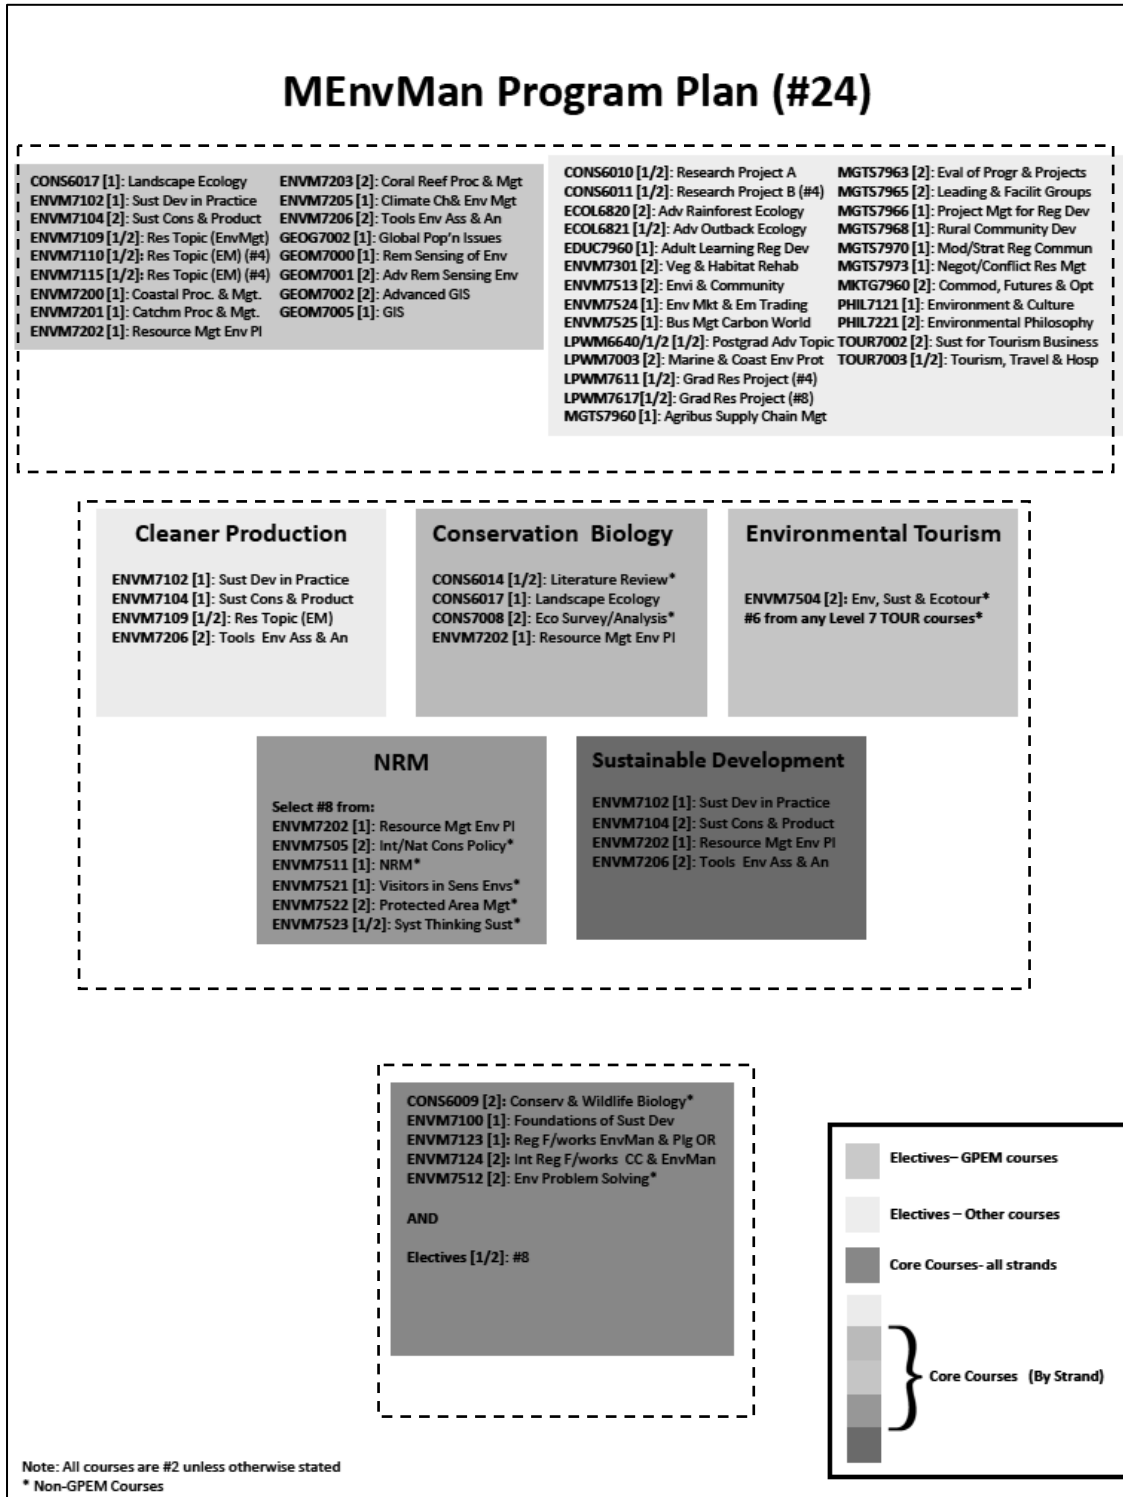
MEnvMan Program Plan (#24)

CONS6017 [1]: Landscape Ecology
ENVM7102 [1]: Sust Dev in Practice
ENVM7104 [2]: Sust Cons & Product
ENVM7109 [1/2]: Res Topic (EnvMgt)
ENVM7110 [1/2]: Res Topic (EM) (#4)
ENVM7115 [1/2]: Res Topic (EM) (#4)
ENVM7200 [1]: Coastal Proc. & Mgt.
ENVM7201 [1]: Catchm Proc & Mgt.
ENVM7202 [1]: Resource Mgt Env Pl

ENVM7203 [2]: Coral Reef Proc & Mgt
ENVM7205 [1]: Climate Ch& Env Mgt
ENVM7206 [2]: Tools Env Ass & An
GEOG7002 [1]: Global Pop'n Issues
GEOM7000 [1]: Rem Sensing of Env
GEOM7001 [2]: Adv Rem Sensing Env
GEOM7002 [2]: Advanced GIS
GEOM7005 [1]: GIS

CONS6010 [1/2]: Research Project A
CONS6011 [1/2]: Research Project B (#4)
ECOL6820 [2]: Adv Rainforest Ecology
ECOL6821 [1/2]: Adv Outback Ecology
EDUC7960 [1]: Adult Learning Reg Dev
ENVM7301 [2]: Veg & Habitat Rehab
ENVM7513 [2]: Envi & Community
ENVM7524 [1]: Env Mkt & Em Trading
ENVM7525 [1]: Bus Mgt Carbon World
LPWM6640/1/2 [1/2]: Postgrad Adv Topic
LPWM7003 [2]: Marine & Coast Env Prot
LPWM7611 [1/2]: Grad Res Project (#4)
LPWM7617[1/2]: Grad Res Project (#8)
MGTS7960 [1]: Agribus Supply Chain Mgt

MGTS7963 [2]: Eval of Progr & Projects
MGTS7965 [2]: Leading & Facilit Groups
MGTS7966 [1]: Project Mgt for Reg Dev
MGTS7968 [1]: Rural Community Dev
MGTS7970 [1]: Mod/Strat Reg Commun
MGTS7973 [1]: Negot/Conflict Res Mgt
MKTG7960 [2]: Commod, Futures & Opt
PHIL7121 [1]: Environment & Culture
PHIL7221 [2]: Environmental Philosophy
TOUR7002 [2]: Sust for Tourism Business
TOUR7003 [1/2]: Tourism, Travel & Hosp

Cleaner Production
ENVM7102 [1]: Sust Dev in Practice
ENVM7104 [1]: Sust Cons & Product
ENVM7109 [1/2]: Res Topic (EM)
ENVM7206 [2]: Tools Env Ass & An

Conservation Biology
CONS6014 [1/2]: Literature Review*
CONS6017 [1]: Landscape Ecology
CONS7008 [2]: Eco Survey/Analysis*
ENVM7202 [1]: Resource Mgt Env Pl

Environmental Tourism
ENVM7504 [2]: Env, Sust & Ecotour*
#6 from any Level 7 TOUR courses*

NRM
Select #8 from:
ENVM7202 [1]: Resource Mgt Env Pl
ENVM7505 [2]: Int/Nat Cons Policy*
ENVM7511 [1]: NRM*
ENVM7521 [1]: Visitors in Sens Envs*
ENVM7522 [2]: Protected Area Mgt*
ENVM7523 [1/2]: Syst Thinking Sust*

Sustainable Development
ENVM7102 [1]: Sust Dev in Practice
ENVM7104 [2]: Sust Cons & Product
ENVM7202 [1]: Resource Mgt Env Pl
ENVM7206 [2]: Tools Env Ass & An

CONS6009 [2]: Conserv & Wildlife Biology*
ENVM7100 [1]: Foundations of Sust Dev
ENVM7123 [1]: Reg F/works EnvMan & Plg OR
ENVM7124 [2]: Int Reg F/works CC & EnvMan
ENVM7512 [2]: Env Problem Solving*

AND

Electives [1/2]: #8

Electives– GPEM courses
Electives – Other courses
Core Courses- all strands
Core Courses (By Strand)

Note: All courses are #2 unless otherwise stated
* Non-GPEM Courses